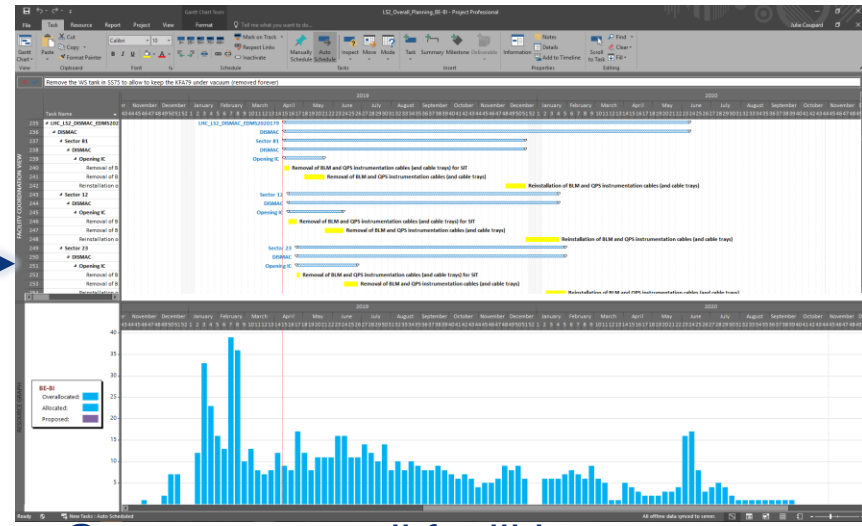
Gantt Chart Tools LS2_Overall_Planning_BE-BI - Project Professional

File Task Resource Report Project View Format Tell me what you want to do...

Julie Coupard

Gantt Chart Paste Cut Copy Format Painter Calibri 10 Mark on Track Respect Links Inactivate Manually Schedule Auto Schedule Inspect Move Mode Task Summary Milestone Deliverable Information Notes Details Add to Timeline Scroll to Task Find Clear Fill

View Clipboard Font Schedule Tasks Insert Properties Editing

Remove the WS tank in SS75 to allow to keep the KFA79 under vacuum (removed forever)

Task Name

| | Task Name |
|---|---|
| 199 | LHC_LS2_DISMAC_EDMS202 |
| 226 | DISMAC |
| 237 | Sector 81 |
| 238 | DISMAC |
| 239 | Opening IC |
| 240 | Removal of B |
| 241 | Removal of B |
| 242 | Reinstallation o |
| 243 | Sector 12 |
| 244 | DISMAC |
| 245 | Opening IC |
| 246 | Removal of B |
| 247 | Removal of B |
| 248 | Reinstallation o |
| 249 | Sector 23 |
| 250 | DISMAC |
| 251 | Opening IC |
| 252 | Removal of B |
| 253 | Removal of B |

FACILITY COORDINATION VIEW

2018 2019 2020

November December January February March April May June July August September October November December January February March April May June July August September October

LHC_LS2_DISMAC_EDMS2020179
DISMAC
Sector 81
DISMAC
Opening IC
Removal of BLM and QPS instrumentation cables (and cable trays) for SIT
Removal of BLM and QPS instrumentation cables (and cable trays)
Reinstallation of BLM and QPS instrumentation cables (and cable trays)
Sector 12
DISMAC
Opening IC
Removal of BLM and QPS instrumentation cables (and cable trays) for SIT
Removal of BLM and QPS instrumentation cables (and cable trays)
Reinstallation of BLM and QPS instrumentation cables (and cable trays)
Sector 23
DISMAC
Opening IC
Removal of BLM and QPS instrumentation cables (and cable trays) for SIT
Removal of BLM and QPS instrumentation cables (and cable trays)
Reinstallation of BLM and QPS instrumentation cables (and cable trays)

RESOURCE GRAPH

BE-BI
Overallocated:
Allocated:
Proposed:

40 35 30 25 20 15 10 5

Ready New Tasks : Auto Scheduled All offline data synced to server.